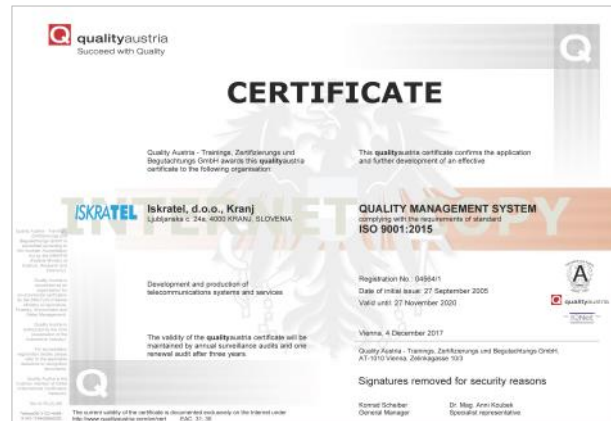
qualityaustria
Succeed with Quality

CERTIFICATE

Quality Austria - Trainings, Zertifizierungs und Begutachtungs GmbH awards this qualityaustria certificate to the following organisation:

This qualityaustria certificate confirms the application and further development of an effective

INTERNET COPY

ISKRATEL

Iskratel, d.o.o., Kranj
Ljubljanska c. 24a, 4000 KRANJ, SLOVENIA

QUALITY MANAGEMENT SYSTEM
complying with the requirements of standard
ISO 9001:2015

Development and production of telecommunications systems and services

Registration No.: 04564/1
Date of initial issue: 27 September 2005
Valid until: 27 November 2020

The validity of the qualityaustria certificate will be maintained by annual surveillance audits and one renewal audit after three years.

Vienna, 4 December 2017

Quality Austria - Trainings, Zertifizierungs und Begutachtungs GmbH, AT-1010 Vienna, Zelinkagasse 10/3

Signatures removed for security reasons

Konrad Scheiber
General Manager

Dr. Mag. Anni Koubek
Specialist representative

The current validity of the certificate is documented exclusively on the Internet under http://www.qualityaustria.com/en/cert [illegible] EAC: 31, 19

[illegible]